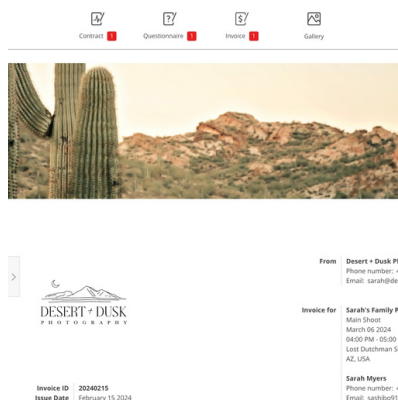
Contract 1 Questionnaire 1 Invoice 1 Gallery

DESERT + DUSK
PHOTOGRAPHY

From Desert + Dusk P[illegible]
Phone number: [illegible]
Email: sarah@de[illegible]

Invoice for Sarah's Family P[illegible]
Main Shoot
March 06 2024
04:00 PM - 05:00 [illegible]
Lost Dutchman S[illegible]
AZ, USA

Sarah Myers
Phone number: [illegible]
Email: sashibo91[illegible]

Invoice ID 20240215
Issue Date February 15 2024